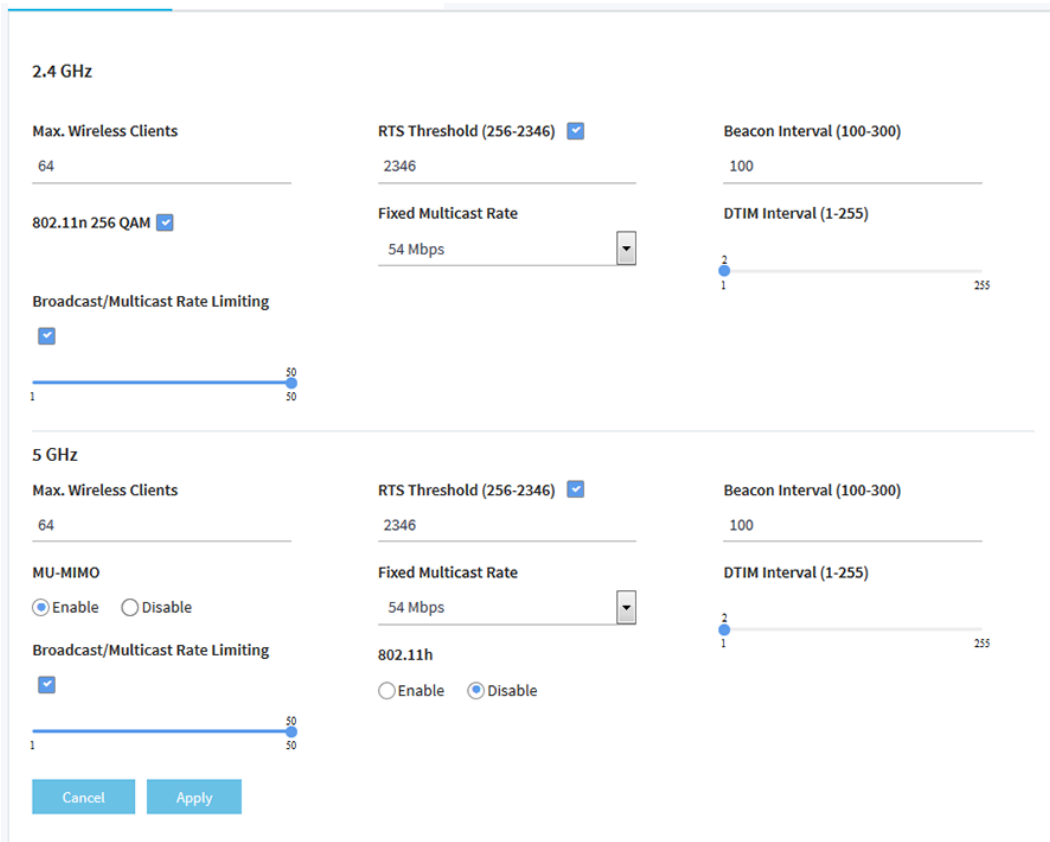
2.4 GHz

Max. Wireless Clients
64

RTS Threshold (256-2346)
2346

Beacon Interval (100-300)
100

802.11n 256 QAM

Fixed Multicast Rate
54 Mbps

DTIM Interval (1-255)
2
1 255

Broadcast/Multicast Rate Limiting
50
1 50

5 GHz

Max. Wireless Clients
64

RTS Threshold (256-2346)
2346

Beacon Interval (100-300)
100

MU-MIMO
Enable Disable

Fixed Multicast Rate
54 Mbps

DTIM Interval (1-255)
2
1 255

Broadcast/Multicast Rate Limiting

802.11h
Enable Disable

50
1 50

Cancel Apply